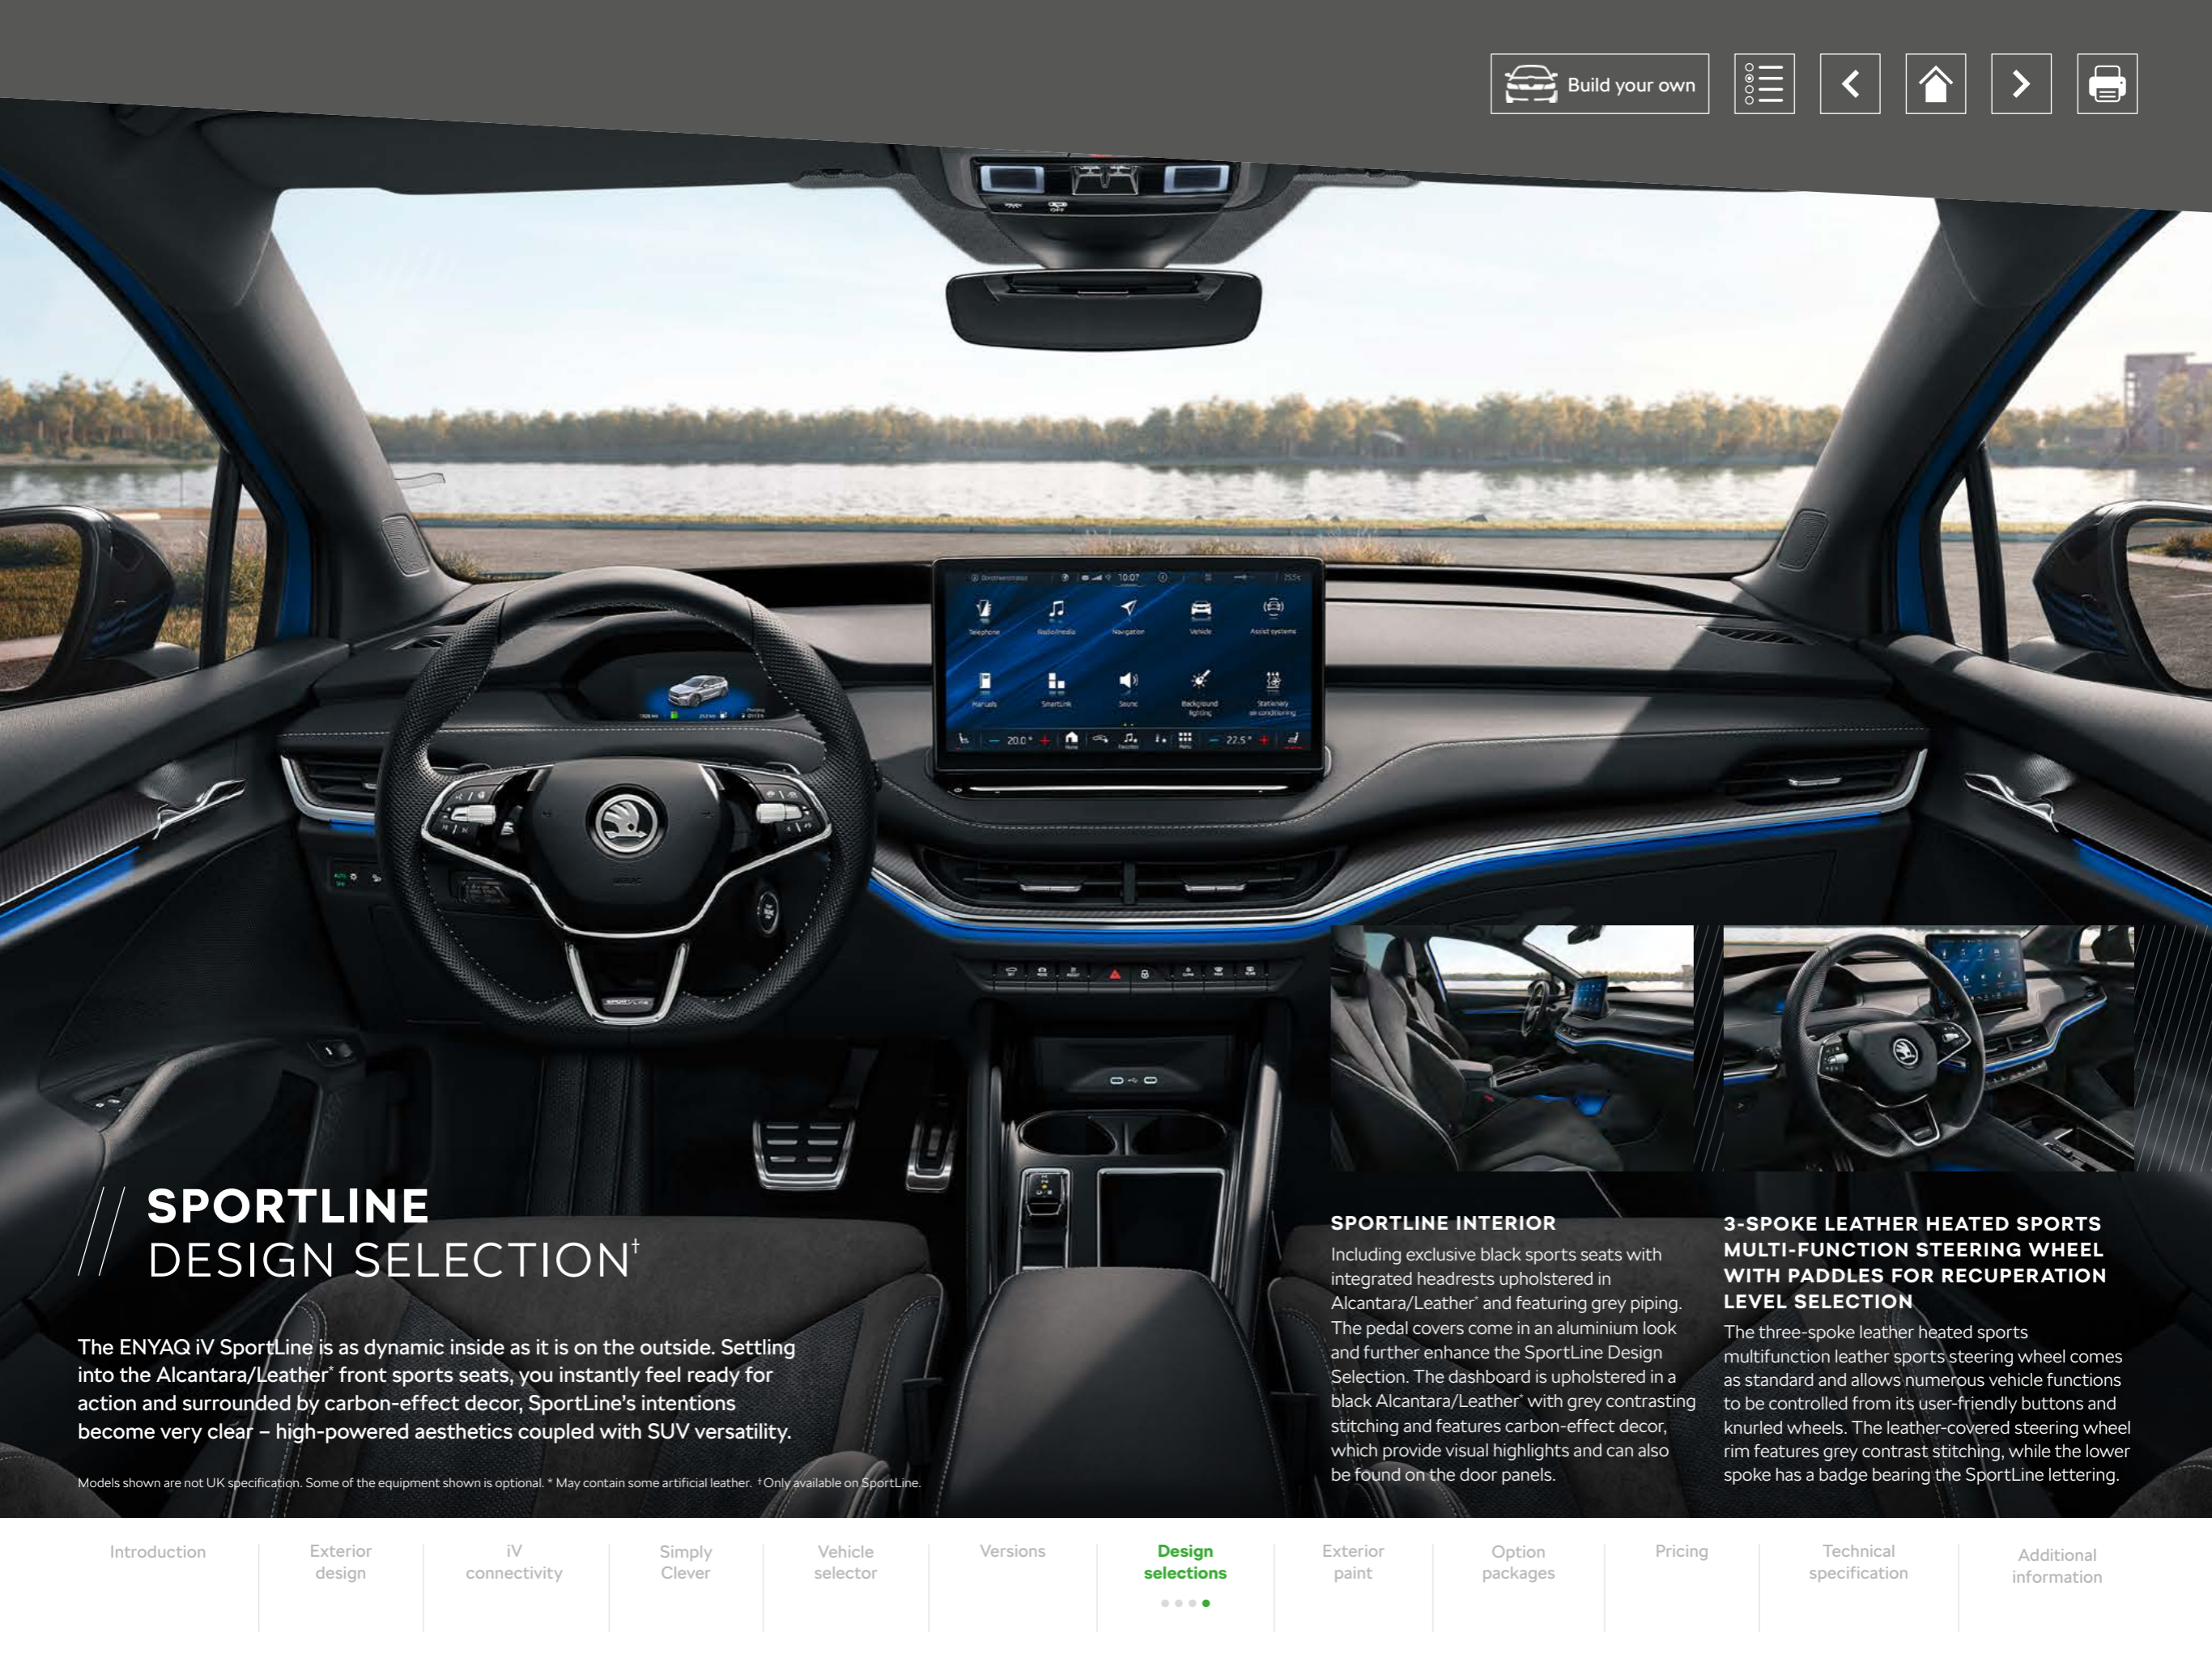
Build your own

SPORTLINE
DESIGN SELECTION$^{†}$

The ENYAQ iV SportLine is as dynamic inside as it is on the outside. Settling into the Alcantara/Leather* front sports seats, you instantly feel ready for action and surrounded by carbon-effect decor, SportLine's intentions become very clear – high-powered aesthetics coupled with SUV versatility.

Models shown are not UK specification. Some of the equipment shown is optional. * May contain some artificial leather. † Only available on SportLine.

SPORTLINE INTERIOR
Including exclusive black sports seats with integrated headrests upholstered in Alcantara/Leather* and featuring grey piping. The pedal covers come in an aluminium look and further enhance the SportLine Design Selection. The dashboard is upholstered in a black Alcantara/Leather* with grey contrasting stitching and features carbon-effect decor, which provide visual highlights and can also be found on the door panels.

3-SPOKE LEATHER HEATED SPORTS MULTI-FUNCTION STEERING WHEEL WITH PADDLES FOR RECUPERATION LEVEL SELECTION
The three-spoke leather heated sports multifunction leather sports steering wheel comes as standard and allows numerous vehicle functions to be controlled from its user-friendly buttons and knurled wheels. The leather-covered steering wheel rim features grey contrast stitching, while the lower spoke has a badge bearing the SportLine lettering.

Introduction | Exterior design | iV connectivity | Simply Clever | Vehicle selector | Versions | Design selections | Exterior paint | Option packages | Pricing | Technical specification | Additional information